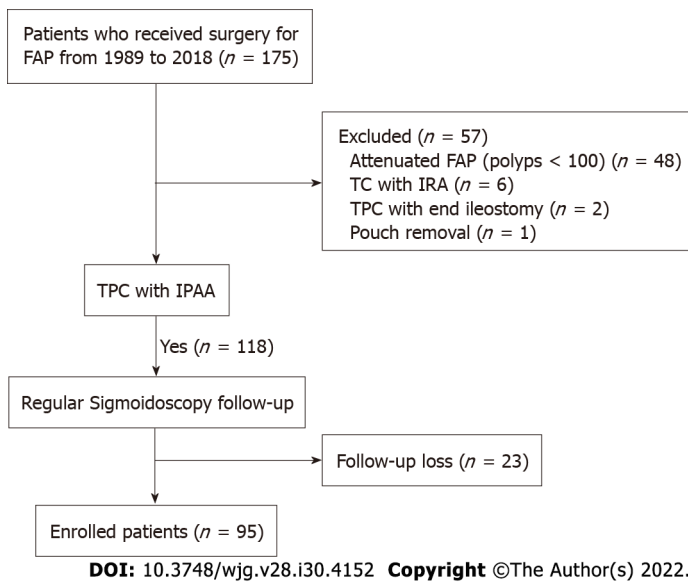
Patients who received surgery for FAP from 1989 to 2018 ($n$ = 175)

Excluded ($n$ = 57)
Attenuated FAP (polyps < 100) ($n$ = 48)
TC with IRA ($n$ = 6)
TPC with end ileostomy ($n$ = 2)
Pouch removal ($n$ = 1)

TPC with IPAA

Yes ($n$ = 118)

Regular Sigmoidoscopy follow-up

Follow-up loss ($n$ = 23)

Enrolled patients ($n$ = 95)

DOI: 10.3748/wjg.v28.i30.4152 Copyright ©The Author(s) 2022.